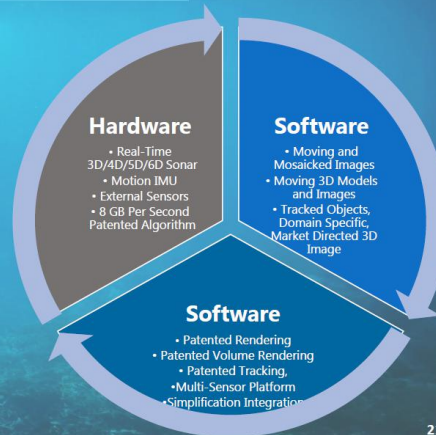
Hardware

• Real-Time 3D/4D/5D/6D Sonar
• Motion IMU
• External Sensors
• 8 GB Per Second Patented Algorithm

Software

• Moving and Mosaicked Images
• Moving 3D Models and Images
• Tracked Objects, Domain Specific, Market Directed 3D Image

Software

• Patented Rendering
• Patented Volume Rendering
• Patented Tracking,
•Multi-Sensor Platform
•Simplification Integration

2